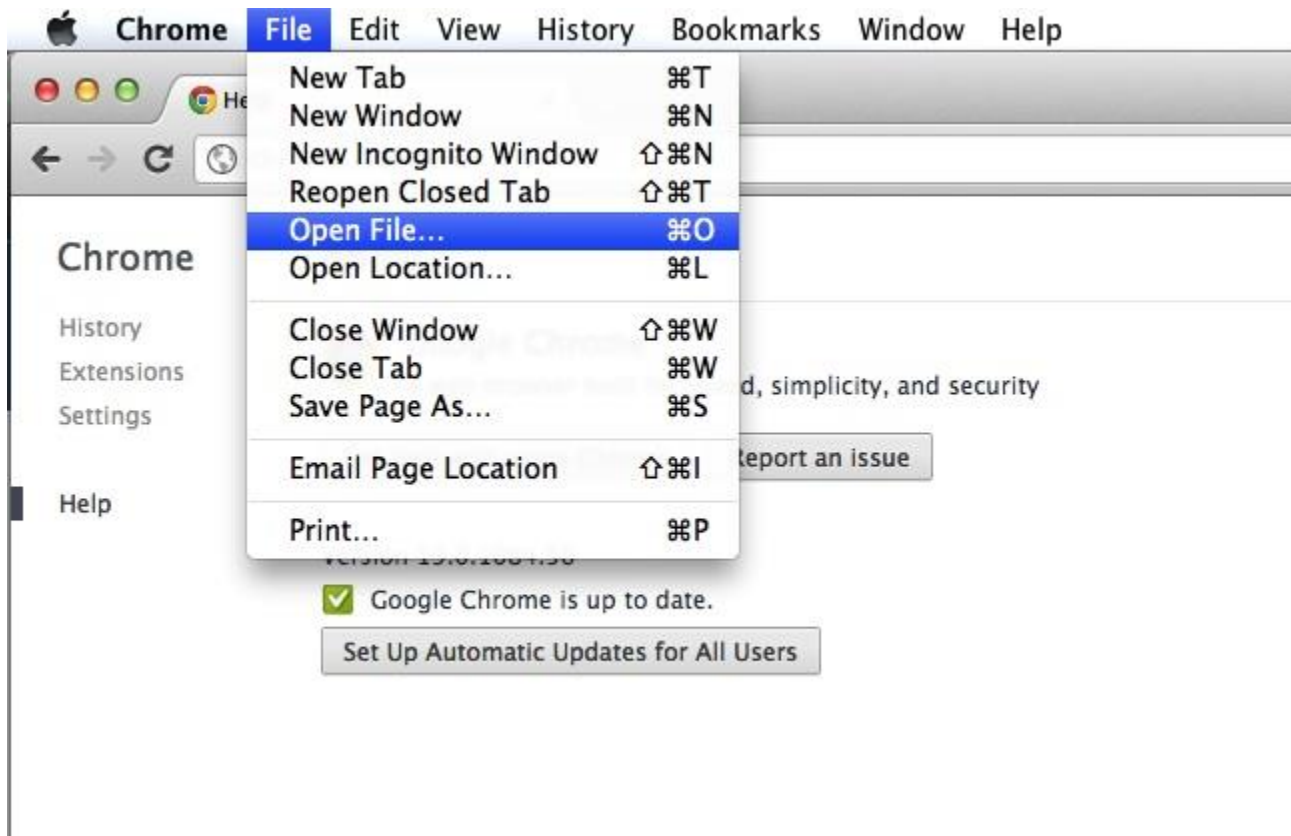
Chrome File Edit View History Bookmarks Window Help

He

New Tab ⌘T
New Window ⌘N
New Incognito Window ⇧⌘N
Reopen Closed Tab ⇧⌘T
Open File... ⌘O
Open Location... ⌘L

Close Window ⇧⌘W
Close Tab ⌘W
Save Page As... ⌘S

Email Page Location ⇧⌘I

Print... ⌘P

Chrome

History
Extensions
Settings

Help

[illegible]d, simplicity, and security

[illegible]eport an issue

Version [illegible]

Google Chrome is up to date.

Set Up Automatic Updates for All Users